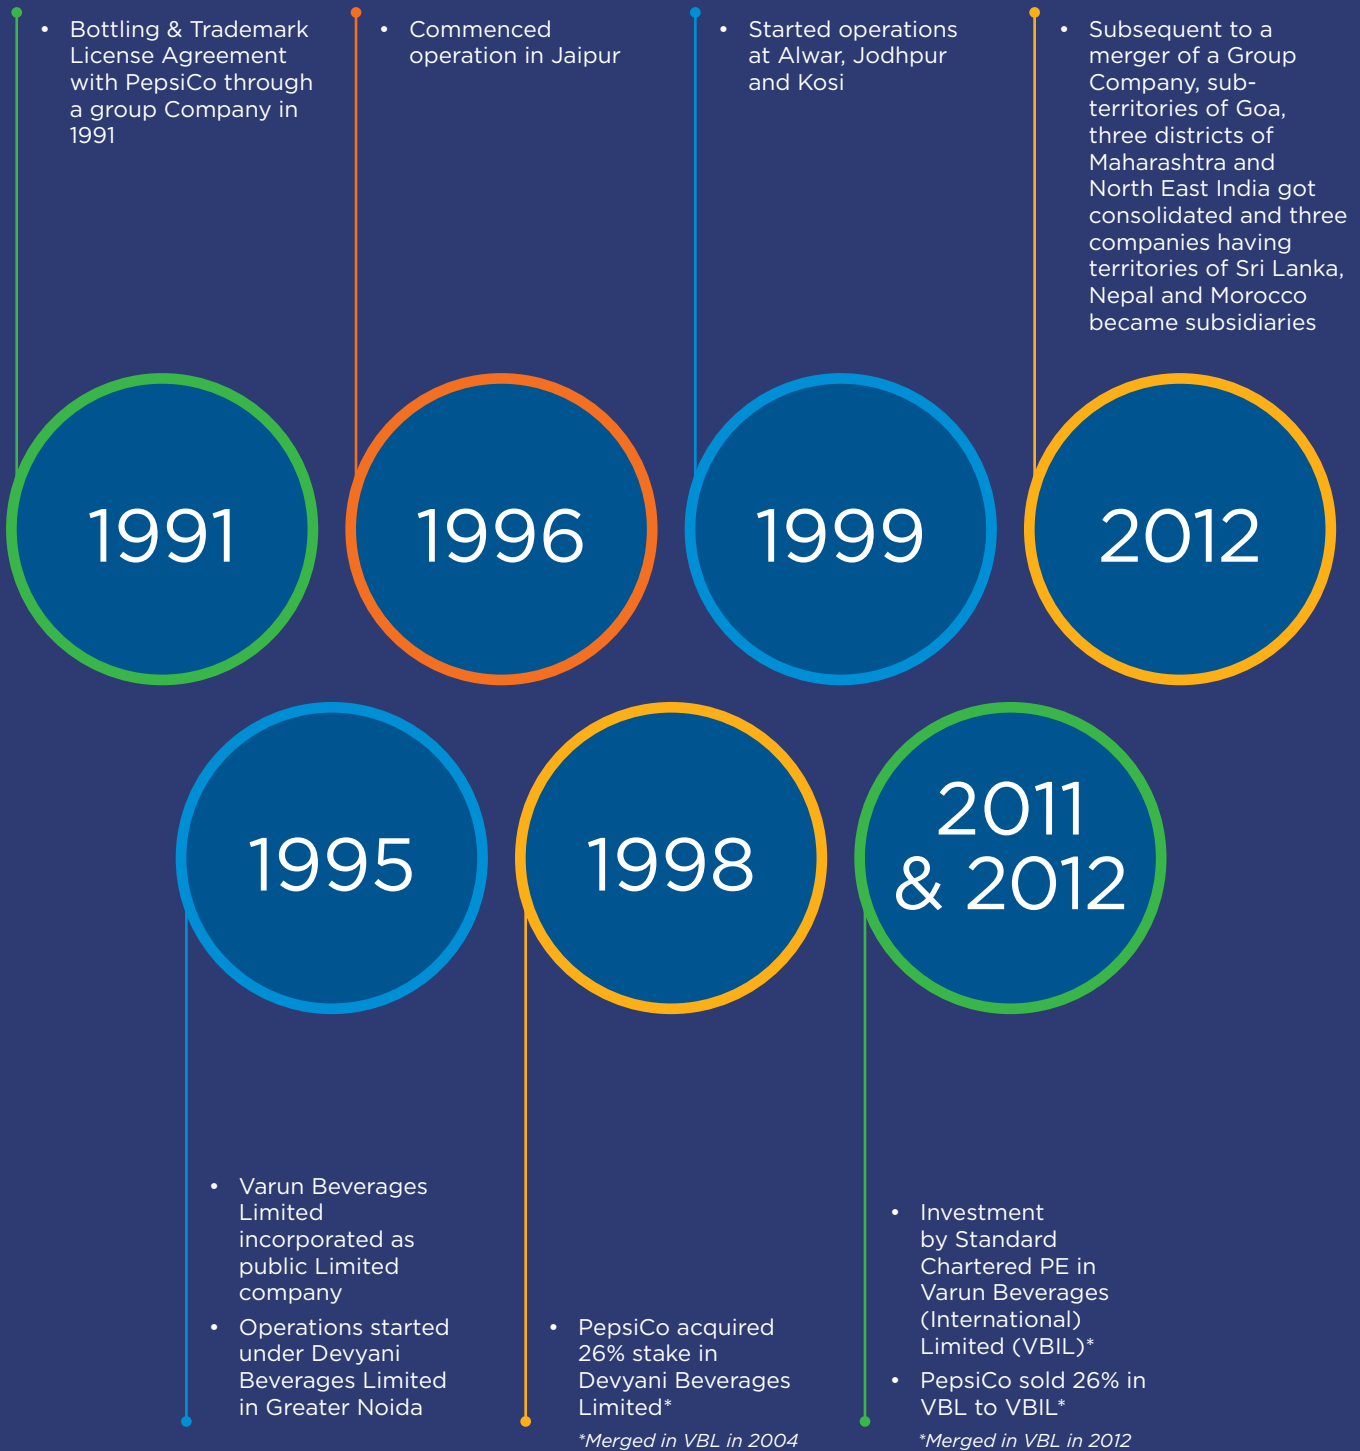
• Bottling & Trademark License Agreement with PepsiCo through a group Company in 1991

• Commenced operation in Jaipur

• Started operations at Alwar, Jodhpur and Kosi

• Subsequent to a merger of a Group Company, sub-territories of Goa, three districts of Maharashtra and North East India got consolidated and three companies having territories of Sri Lanka, Nepal and Morocco became subsidiaries

1991

1996

1999

2012

1995

1998

2011 & 2012

• Varun Beverages Limited incorporated as public Limited company
• Operations started under Devyani Beverages Limited in Greater Noida

• PepsiCo acquired 26% stake in Devyani Beverages Limited*

*Merged in VBL in 2004

• Investment by Standard Chartered PE in Varun Beverages (International) Limited (VBIL)*
• PepsiCo sold 26% in VBL to VBIL*

*Merged in VBL in 2012